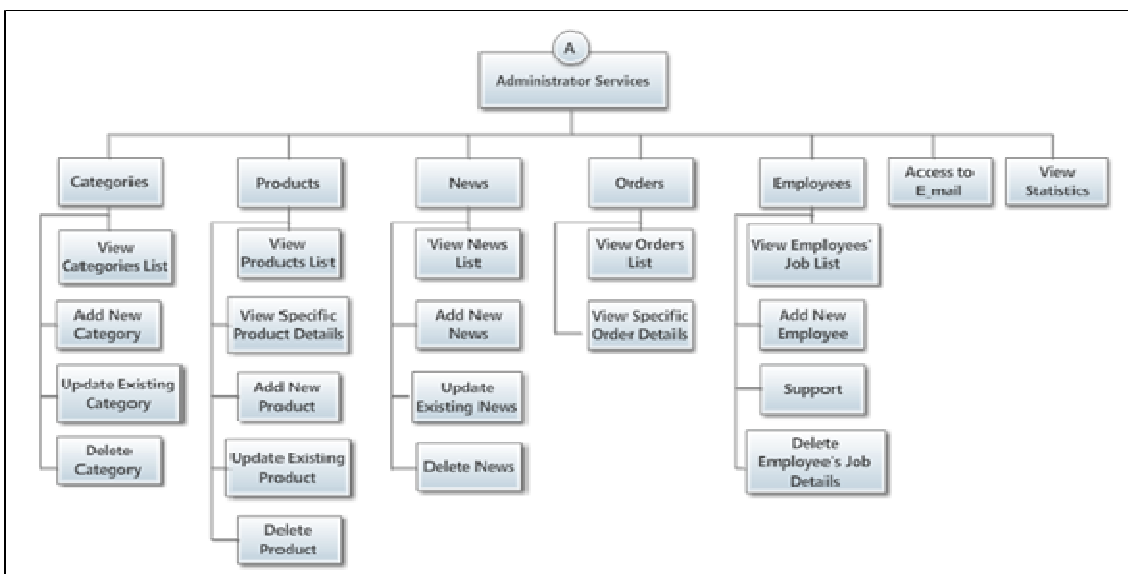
A

Administrator Services

Categories

View Categories List

Add New Category

Update Existing Category

Delete Category

Products

View Products List

View Specific Product Details

Add New Product

Update Existing Product

Delete Product

News

View News List

Add New News

Update Existing News

Delete News

Orders

View Orders List

View Specific Order Details

Employees

View Employees' Job List

Add New Employee

Support

Delete Employee's Job Details

Access to E_mail

View Statistics